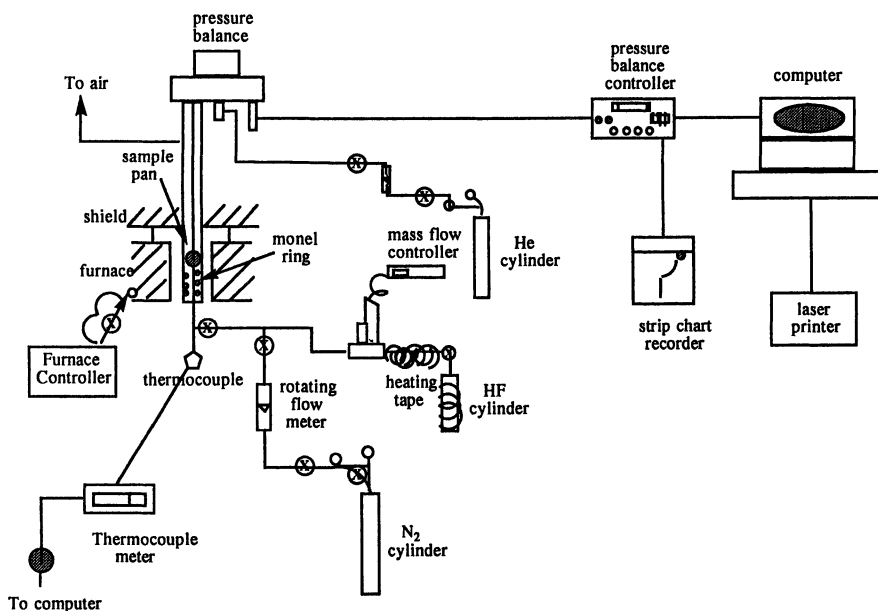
pressure balance

To air

pressure balance controller

computer

sample pan

shield

monel ring

mass flow controller

He cylinder

furnace

Furnace Controller

thermocouple

rotating flow meter

heating tape

HF cylinder

strip chart recorder

laser printer

Thermocouple meter

$N_2$ cylinder

To computer